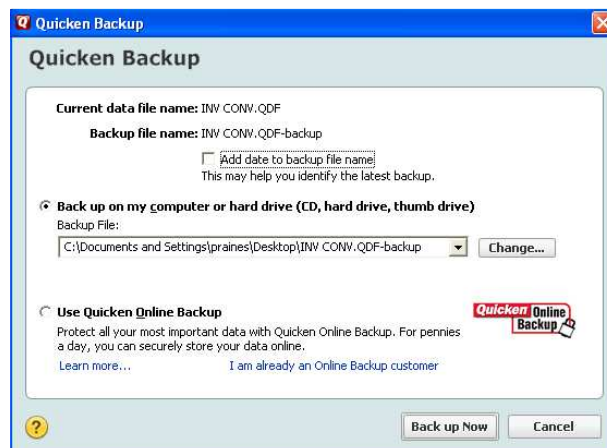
Quicken Backup

Quicken Backup

Current data file name: INV CONV.QDF

Backup file name: INV CONV.QDF-backup

Add date to backup file name
This may help you identify the latest backup.

Back up on my computer or hard drive (CD, hard drive, thumb drive)
Backup File:
C:\Documents and Settings\praines\Desktop\INV CONV.QDF-backup
Change...

Use Quicken Online Backup
Protect all your most important data with Quicken Online Backup. For pennies a day, you can securely store your data online.
Learn more...
I am already an Online Backup customer

Quicken Online Backup

?
Back up Now
Cancel